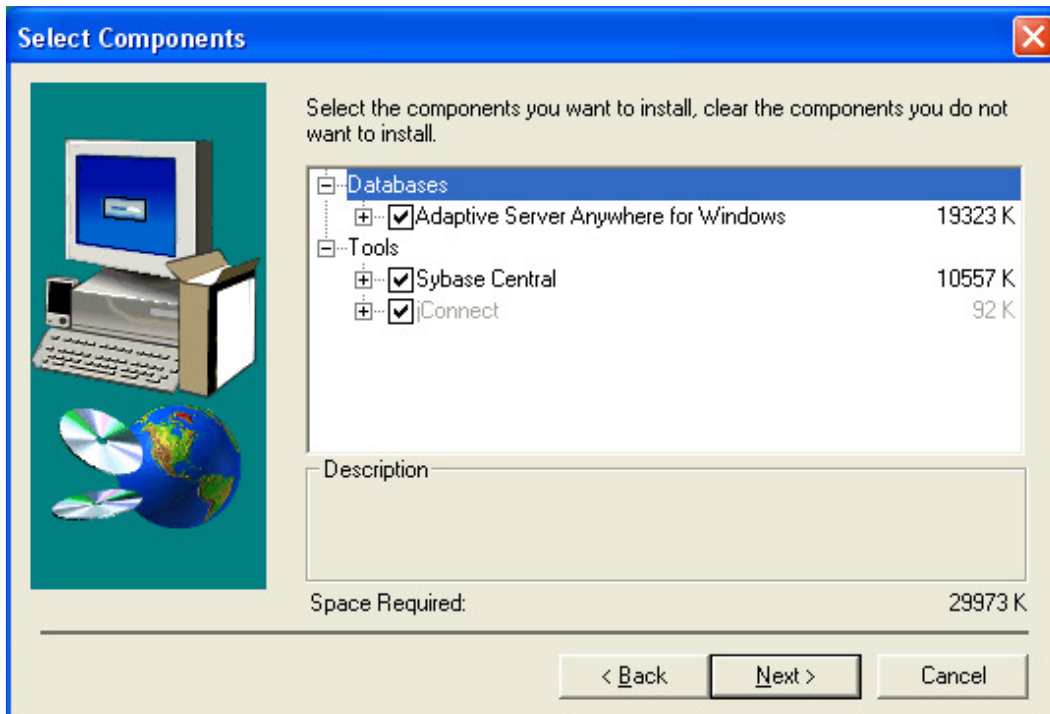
Select Components

Select the components you want to install, clear the components you do not want to install.

Databases
Adaptive Server Anywhere for Windows 19323 K
Tools
Sybase Central 10557 K
jConnect 92 K

Description

Space Required: 29973 K

< Back
Next >
Cancel